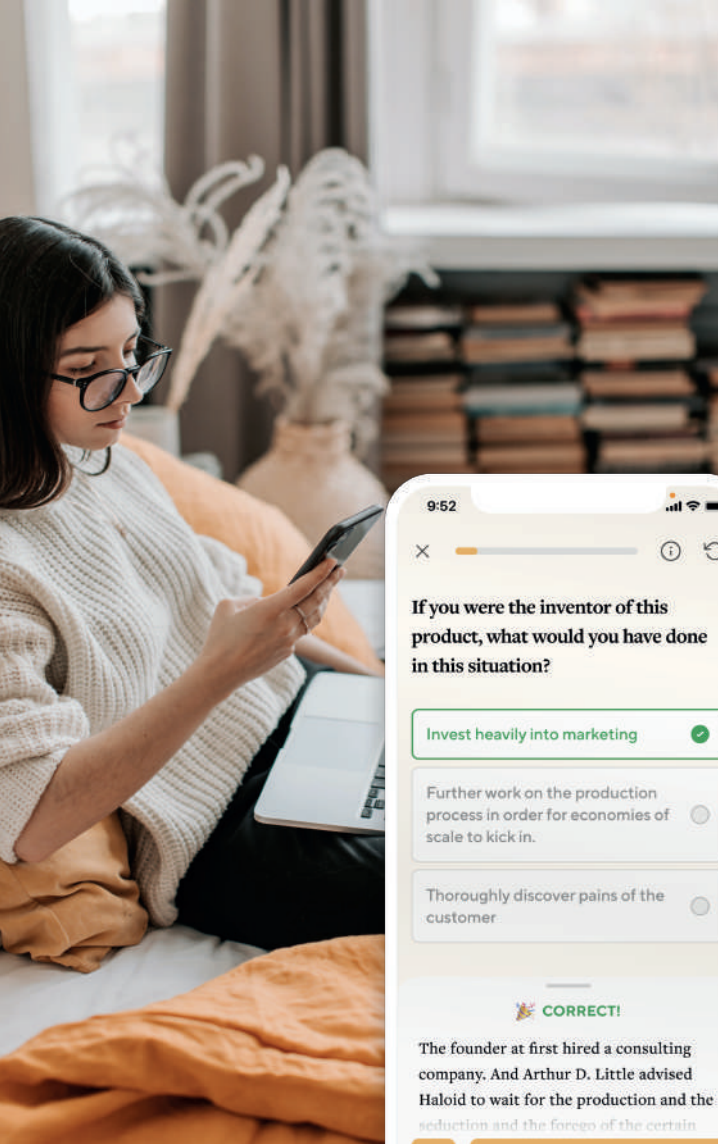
9:52

×

If you were the inventor of this product, what would you have done in this situation?

Invest heavily into marketing

Further work on the production process in order for economies of scale to kick in.

Thoroughly discover pains of the customer

CORRECT!

The founder at first hired a consulting company. And Arthur D. Little advised Haloid to wait for the production and the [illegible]